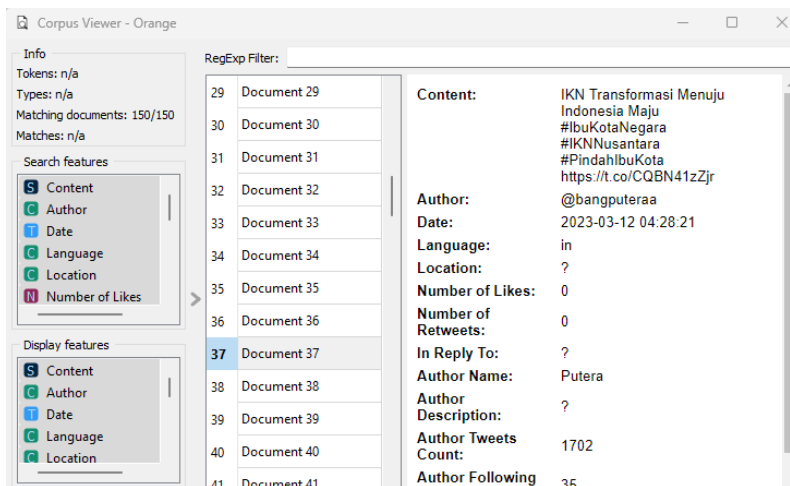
Corpus Viewer - Orange

Info
Tokens: n/a
Types: n/a
Matching documents: 150/150
Matches: n/a

Search features
S Content
C Author
T Date
C Language
C Location
N Number of Likes

Display features
S Content
C Author
T Date
C Language
C Location

RegExp Filter:

| | |
|---|---|
| 29 | Document 29 |
| 30 | Document 30 |
| 31 | Document 31 |
| 32 | Document 32 |
| 33 | Document 33 |
| 34 | Document 34 |
| 35 | Document 35 |
| 36 | Document 36 |
| 37 | Document 37 |
| 38 | Document 38 |
| 39 | Document 39 |
| 40 | Document 40 |
| 41 | Document 41 |

| | |
|---|---|
| Content: | IKN Transformasi Menuju Indonesia Maju #IbuKotaNegara #IKNNusantara #PindahIbuKota https://t.co/CQBN41zZjr |
| Author: | @bangputeraa |
| Date: | 2023-03-12 04:28:21 |
| Language: | in |
| Location: | ? |
| Number of Likes: | 0 |
| Number of Retweets: | 0 |
| In Reply To: | ? |
| Author Name: | Putera |
| Author Description: | ? |
| Author Tweets Count: | 1702 |
| Author Following | 35 |